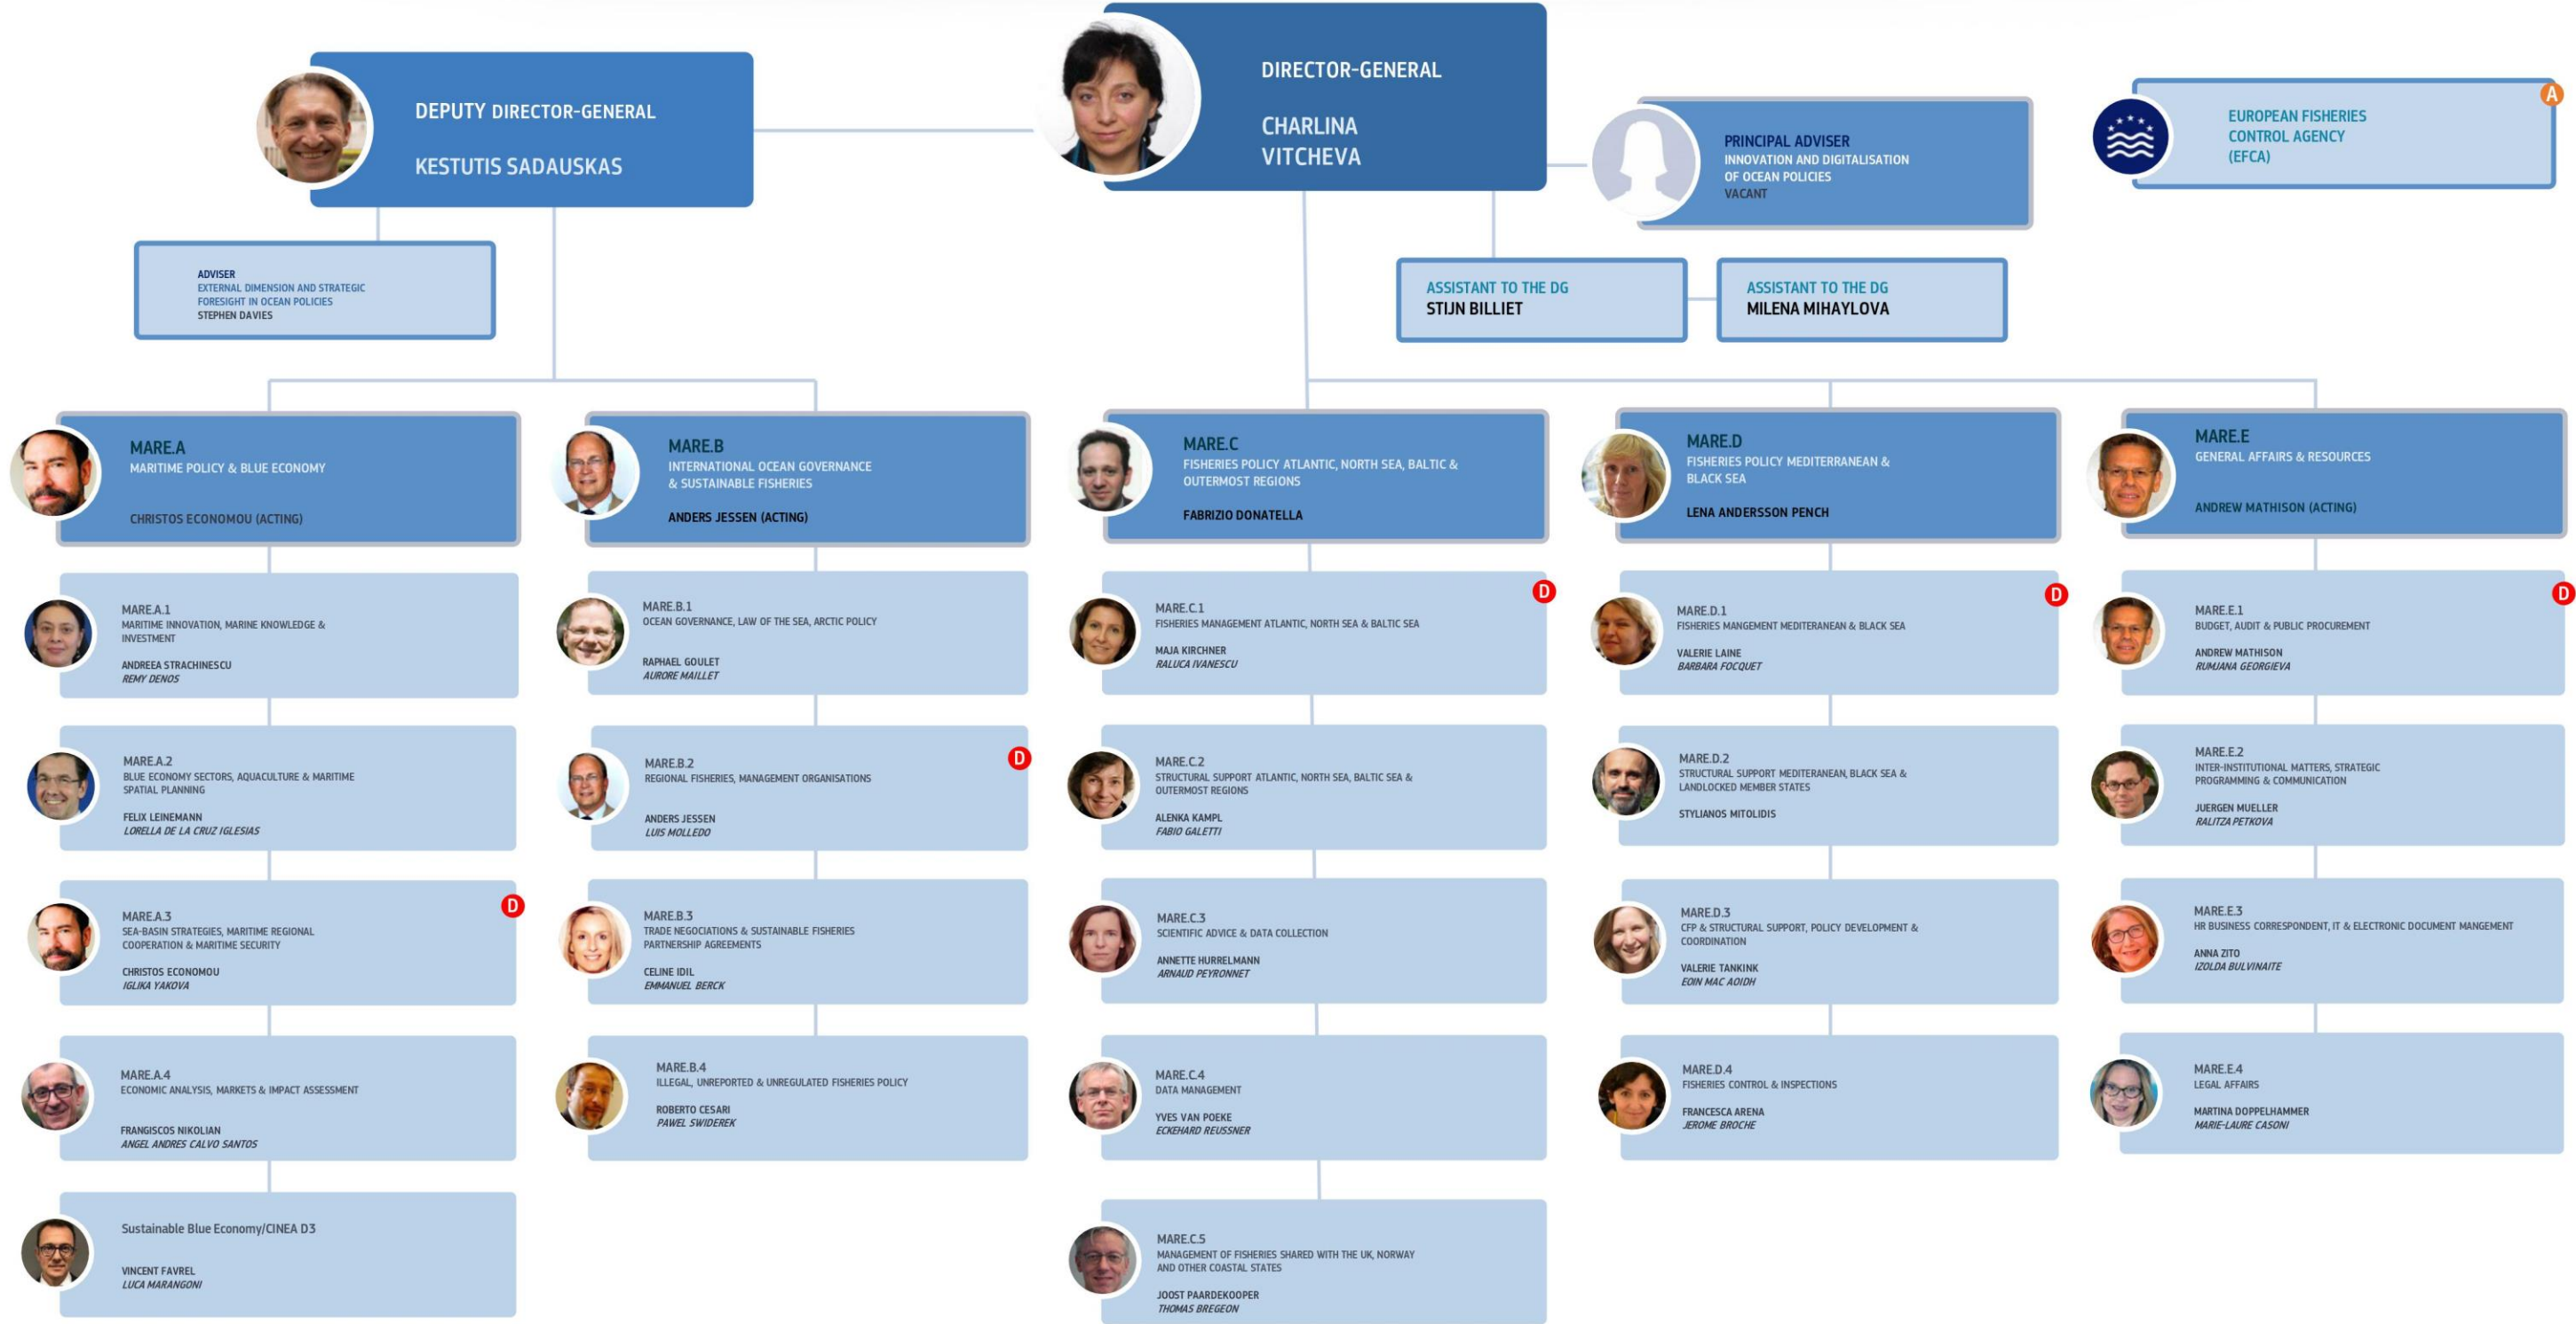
DIRECTOR-GENERAL

CHARLINA VITCHEVA

DEPUTY DIRECTOR-GENERAL

KESTUTIS SADAUSKAS

PRINCIPAL ADVISER
INNOVATION AND DIGITALISATION OF OCEAN POLICIES
VACANT

A
EUROPEAN FISHERIES CONTROL AGENCY (EFCA)

ADVISER
EXTERNAL DIMENSION AND STRATEGIC FORESIGHT IN OCEAN POLICIES
STEPHEN DAVIES

ASSISTANT TO THE DG
STIJN BILLIET

ASSISTANT TO THE DG
MILENA MIHAYLOVA

MARE.A
MARITIME POLICY & BLUE ECONOMY
CHRISTOS ECONOMOU (ACTING)

MARE.A.1
MARITIME INNOVATION, MARINE KNOWLEDGE & INVESTMENT
ANDREEA STRACHINESCU
REMY DENOS

MARE.A.2
BLUE ECONOMY SECTORS, AQUACULTURE & MARITIME SPATIAL PLANNING
FELIX LEINEMANN
LORELLA DE LA CRUZ IGLESIAS

D
MARE.A.3
SEA-BASIN STRATEGIES, MARITIME REGIONAL COOPERATION & MARITIME SECURITY
CHRISTOS ECONOMOU
IGLIKA YAKOVA

MARE.A.4
ECONOMIC ANALYSIS, MARKETS & IMPACT ASSESSMENT
FRANGISCOS NIKOLIAN
ANGEL ANDRES CALVO SANTOS

Sustainable Blue Economy/CINEA D3
VINCENT FAVREL
LUCA MARANGONI

MARE.B
INTERNATIONAL OCEAN GOVERNANCE & SUSTAINABLE FISHERIES
ANDERS JESSEN (ACTING)

MARE.B.1
OCEAN GOVERNANCE, LAW OF THE SEA, ARCTIC POLICY
RAPHAEL GOULET
AURORE MAILLET

D
MARE.B.2
REGIONAL FISHERIES, MANAGEMENT ORGANISATIONS
ANDERS JESSEN
LUIS MOLLEDO

MARE.B.3
TRADE NEGOCIATIONS & SUSTAINABLE FISHERIES PARTNERSHIP AGREEMENTS
CELINE IDIL
EMMANUEL BERCK

MARE.B.4
ILLEGAL, UNREPORTED & UNREGULATED FISHERIES POLICY
ROBERTO CESARI
PAWEL SWIDEREK

MARE.C
FISHERIES POLICY ATLANTIC, NORTH SEA, BALTIC & OUTERMOST REGIONS
FABRIZIO DONATELLA

D
MARE.C.1
FISHERIES MANAGEMENT ATLANTIC, NORTH SEA & BALTIC SEA
MAJA KIRCHNER
RALUCA IVANESCU

MARE.C.2
STRUCTURAL SUPPORT ATLANTIC, NORTH SEA, BALTIC SEA & OUTERMOST REGIONS
ALENKA KAMPL
FABIO GALETTI

MARE.C.3
SCIENTIFIC ADVICE & DATA COLLECTION
ANNETTE HURRELMANN
ARNAUD PEYRONNET

MARE.C.4
DATA MANAGEMENT
YVES VAN POEKE
ECKEHARD REUSSNER

MARE.C.5
MANAGEMENT OF FISHERIES SHARED WITH THE UK, NORWAY AND OTHER COASTAL STATES
JOOST PAARDEKOOPER
THOMAS BREGEON

MARE.D
FISHERIES POLICY MEDITERRANEAN & BLACK SEA
LENA ANDERSSON PENCH

D
MARE.D.1
FISHERIES MANGEMENT MEDITERRANEAN & BLACK SEA
VALERIE LAINE
BARBARA FOCQUET

MARE.D.2
STRUCTURAL SUPPORT MEDITERRANEAN, BLACK SEA & LANDLOCKED MEMBER STATES
STYLIANOS MITOLIDIS

MARE.D.3
CFP & STRUCTURAL SUPPORT, POLICY DEVELOPMENT & COORDINATION
VALERIE TANKINK
EOIN MAC AOIDH

MARE.D.4
FISHERIES CONTROL & INSPECTIONS
FRANCESCA ARENA
JEROME BROCHE

MARE.E
GENERAL AFFAIRS & RESOURCES
ANDREW MATHISON (ACTING)

D
MARE.E.1
BUDGET, AUDIT & PUBLIC PROCUREMENT
ANDREW MATHISON
RUMJANA GEORGIEVA

MARE.E.2
INTER-INSTITUTIONAL MATTERS, STRATEGIC PROGRAMMING & COMMUNICATION
JUERGEN MUELLER
RALITZA PETKOVA

MARE.E.3
HR BUSINESS CORRESPONDENT, IT & ELECTRONIC DOCUMENT MANGEMENT
ANNA ZITO
IZOLDA BULVINAITE

MARE.E.4
LEGAL AFFAIRS
MARTINA DOPPELHAMMER
MARIE-LAURE CASONI